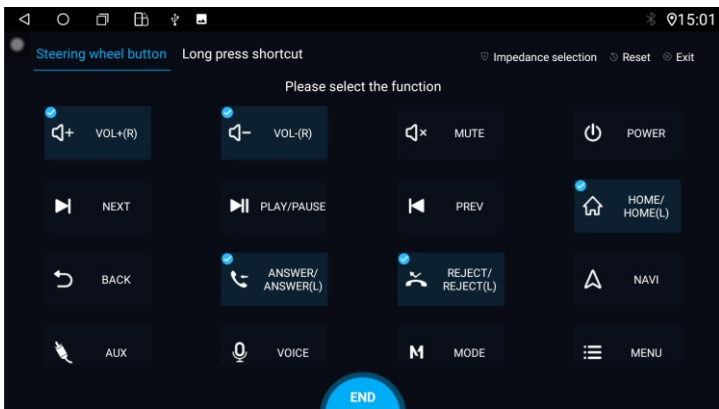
15:01

Steering wheel button  Long press shortcut

Impedance selection  Reset  Exit

Please select the function

VOL+(R)
VOL-(R)
MUTE
POWER
NEXT
PLAY/PAUSE
PREV
HOME/ HOME(L)
BACK
ANSWER/ ANSWER(L)
REJECT/ REJECT(L)
NAVI
AUX
VOICE
M MODE
MENU

END